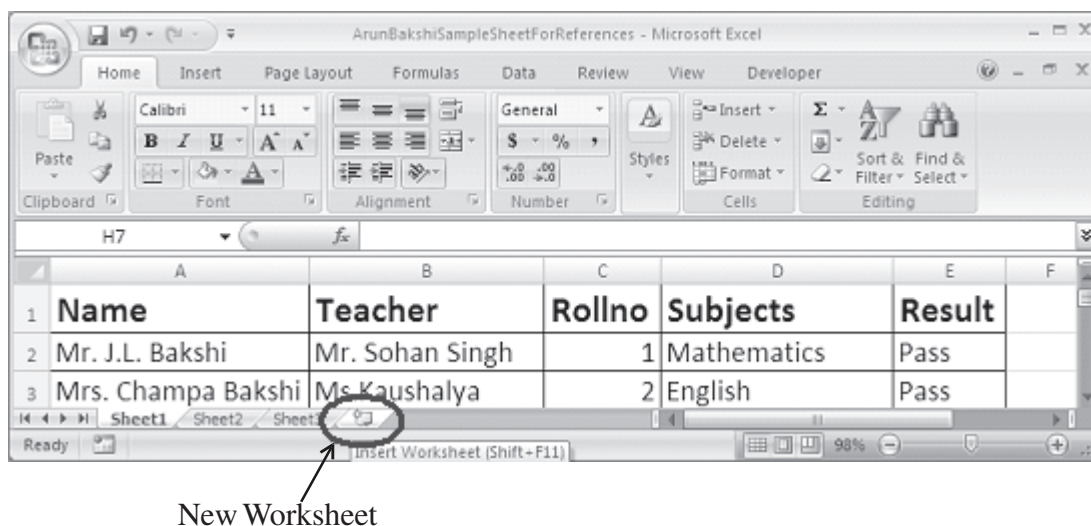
ArunBakshiSampleSheetForReferences - Microsoft Excel

Home Insert Page Layout Formulas Data Review View Developer

Paste Calibri 11 General Styles Insert Delete Format Sort & Filter Find & Select

Clipboard Font Alignment Number Cells Editing

H7 $f_x$

|   | A | B | C | D | E | F |
|---|---|---|---|---|---|---|
| 1 | Name | Teacher | Rollno | Subjects | Result | |
| 2 | Mr. J.L. Bakshi | Mr. Sohan Singh | 1 | Mathematics | Pass | |
| 3 | Mrs. Champa Bakshi | Ms.Kaushalya | 2 | English | Pass | |

Sheet1 Sheet2 Sheet3

Ready Insert Worksheet (Shift+F11) 98%

New Worksheet